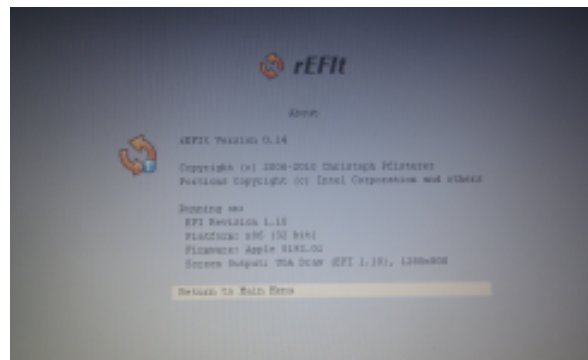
rEFIt

About

rEFIt Version 0.14

Copyright (c) 2006-2010 Christoph Pfisterer
Portions Copyright (c) Intel Corporation and others

Running on:
 EFI Revision 1.10
 Platform: x86 (32 bit)
 Firmware: Apple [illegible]
 Screen Output: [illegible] (EFI 1.10), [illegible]

Return to Main Menu